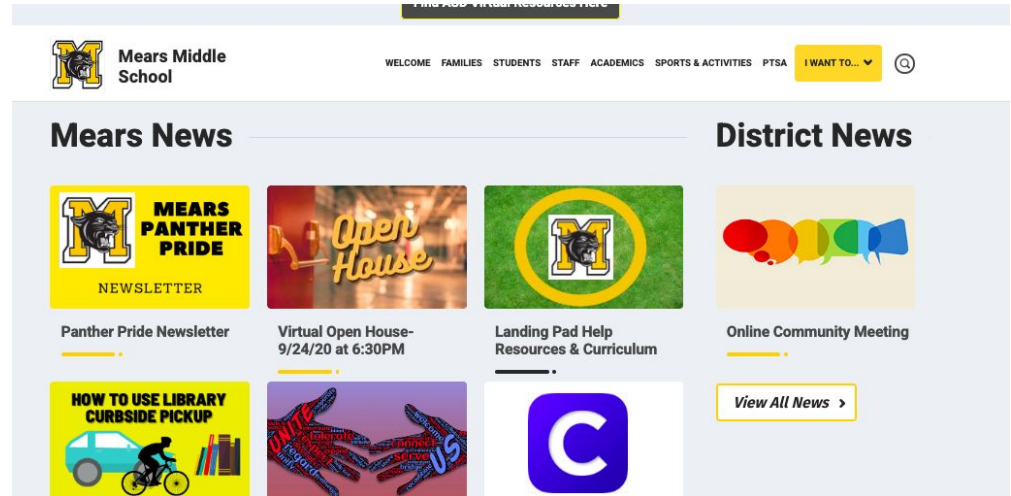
Mears Middle School

WELCOME FAMILIES STUDENTS STAFF ACADEMICS SPORTS & ACTIVITIES PTSA I WANT TO...

Mears News

District News

MEARS PANTHER PRIDE

NEWSLETTER

Open House

Panther Pride Newsletter

Virtual Open House-9/24/20 at 6:30PM

Landing Pad Help Resources & Curriculum

Online Community Meeting

View All News

HOW TO USE LIBRARY CURBSIDE PICKUP

UNITE US

C